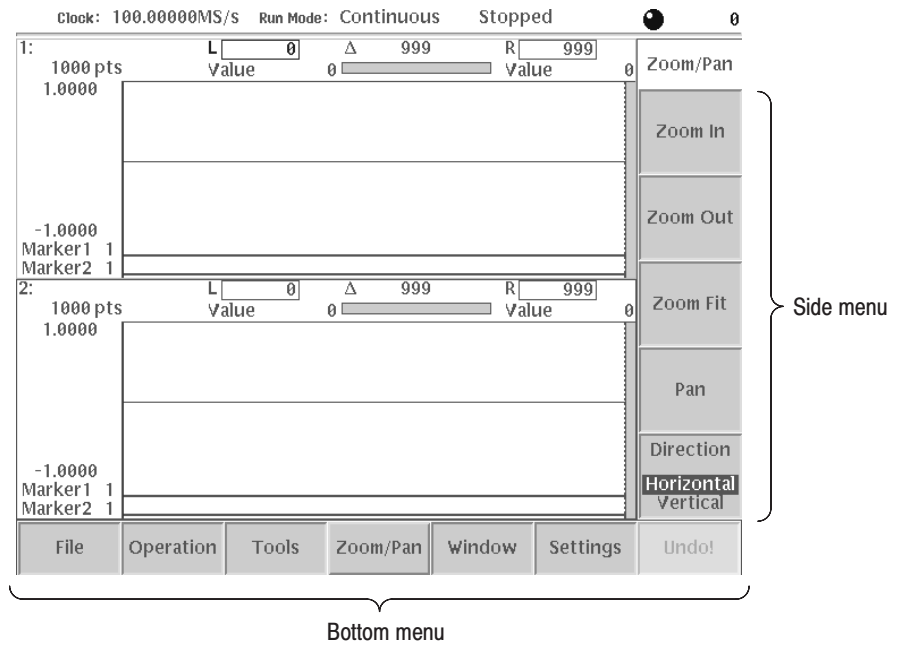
Clock: 100.00000MS/s Run Mode: Continuous Stopped 0

1: 1000 pts L 0 Value Δ 999 0 R 999 Value 0

1.0000

-1.0000
Marker1 1
Marker2 1

2: 1000 pts L 0 Value Δ 999 0 R 999 Value 0

1.0000

-1.0000
Marker1 1
Marker2 1

Zoom/Pan

Zoom In

Zoom Out

Zoom Fit

Pan

Direction
Horizontal
Vertical

Side menu

File | Operation | Tools | Zoom/Pan | Window | Settings | Undo!

Bottom menu